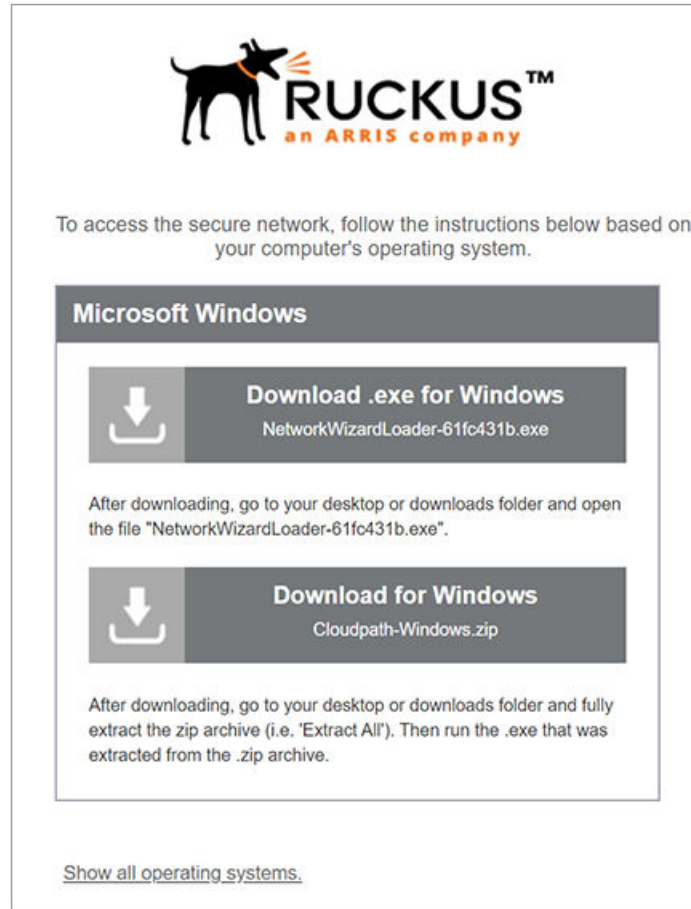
RUCKUS™
an ARRIS company

To access the secure network, follow the instructions below based on your computer's operating system.

Microsoft Windows

Download .exe for Windows
NetworkWizardLoader-61fc431b.exe

After downloading, go to your desktop or downloads folder and open the file "NetworkWizardLoader-61fc431b.exe".

Download for Windows
Cloudpath-Windows.zip

After downloading, go to your desktop or downloads folder and fully extract the zip archive (i.e. 'Extract All'). Then run the .exe that was extracted from the .zip archive.

Show all operating systems.